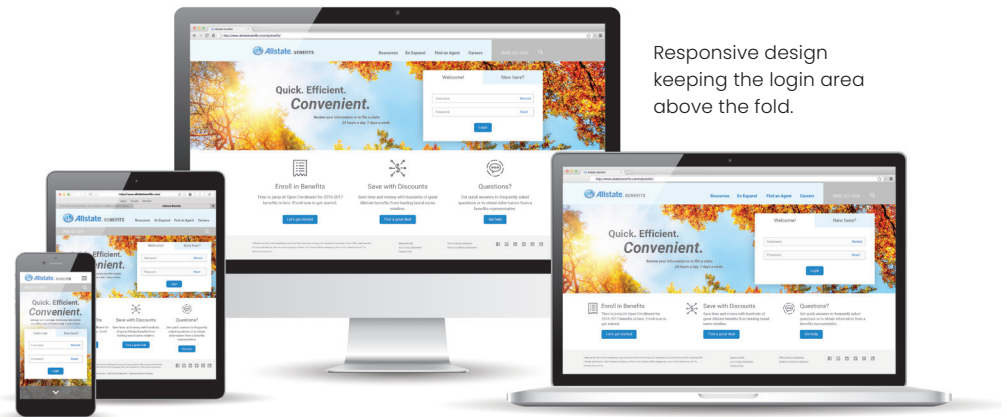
Responsive design keeping the login area above the fold.

Allstate BENEFITS

Resources En Espanol Find an Agent Careers

Quick. Efficient. Convenient.

Welcome! New here?

Login

Enroll in Benefits

Save with Discounts

Questions?

Let's get started

Find a great deal

Get help

Allstate BENEFITS

Resources En Espanol Find an Agent Careers

Quick. Efficient. Convenient.

Welcome! New here?

Login

Enroll in Benefits

Save with Discounts

Questions?

Let's get started

Find a great deal

Get help

Allstate BENEFITS

Resources En Espanol Find an Agent Careers

Quick. Efficient.

Welcome! New here?

Login

Save with Discounts

Questions?

Find a great deal

Get help

Allstate BENEFITS

Quick. Efficient. Convenient.

Login